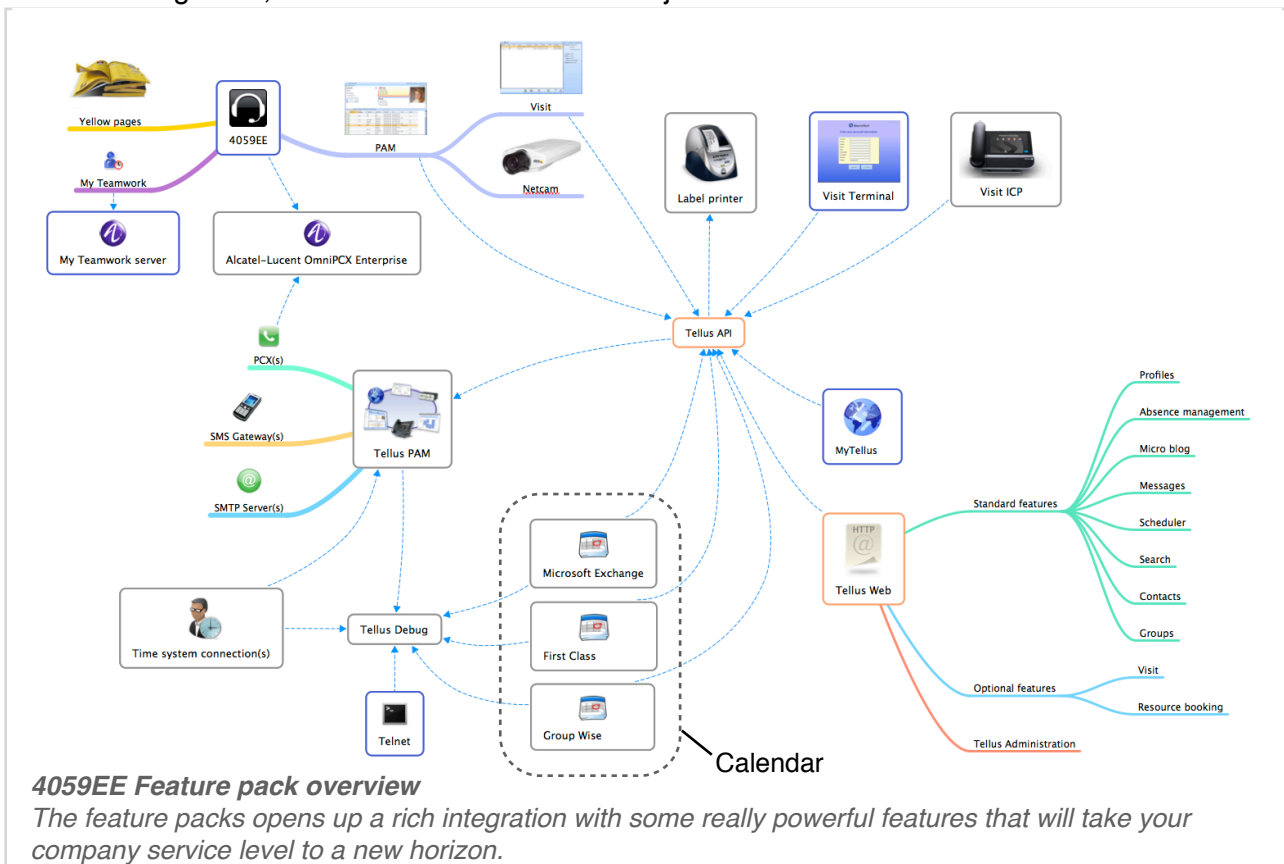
Yellow pages
4059EE
My Teamwork
My Teamwork server
Alcatel-Lucent OmniPCX Enterprise
PAM
Visit
Netcam
Label printer
Visit Terminal
Visit ICP
Tellus API
PCX(s)
SMS Gateway(s)
SMTP Server(s)
Tellus PAM
MyTellus
Profiles
Absence management
Micro blog
Messages
Scheduler
Search
Contacts
Groups
Standard features
Tellus Web
Optional features
Visit
Resource booking
Tellus Administration
Microsoft Exchange
First Class
Group Wise
Calendar
Time system connection(s)
Tellus Debug
Telnet

*4059EE Feature pack overview*
*The feature packs opens up a rich integration with some really powerful features that will take your company service level to a new horizon.*